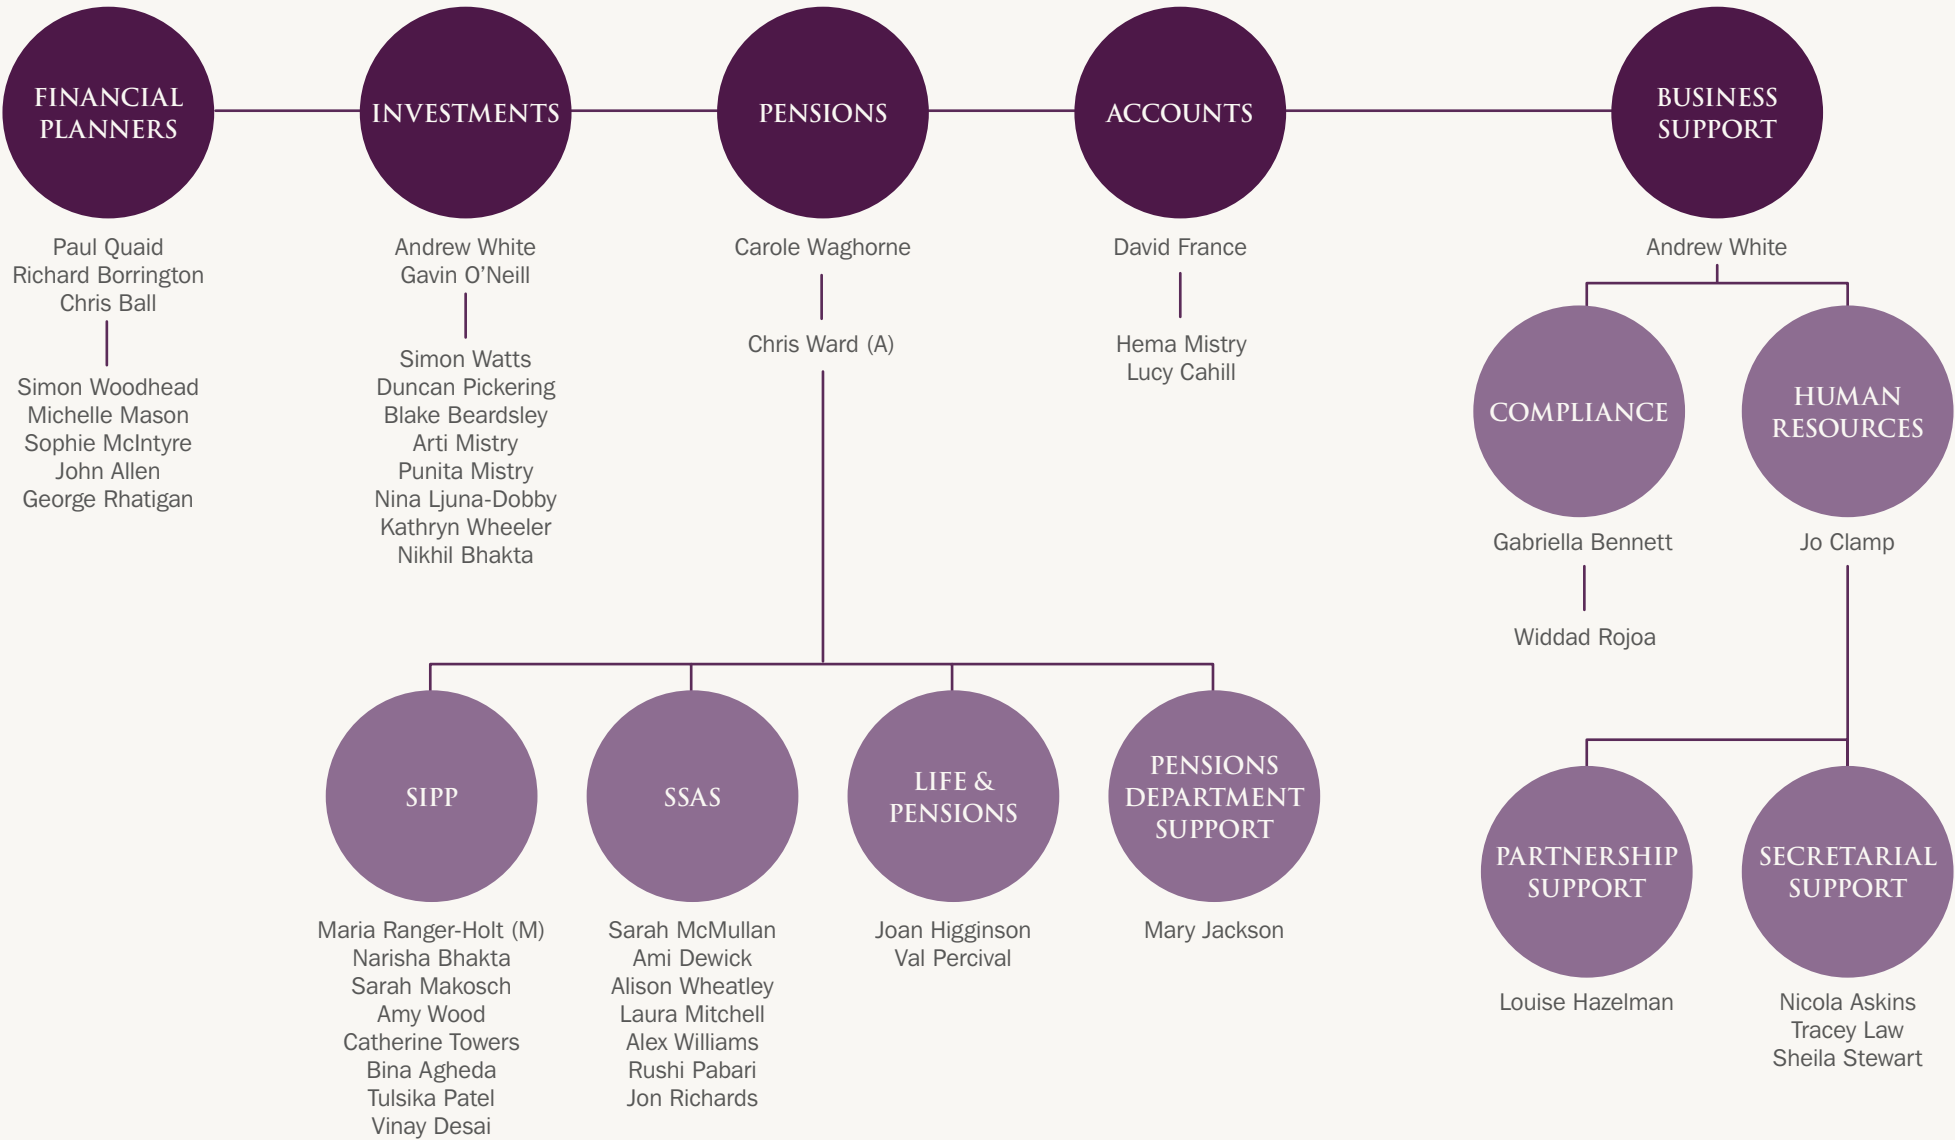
FINANCIAL PLANNERS

Paul Quaid
Richard Borrington
Chris Ball

Simon Woodhead
Michelle Mason
Sophie McIntyre
John Allen
George Rhatigan

INVESTMENTS

Andrew White
Gavin O'Neill

Simon Watts
Duncan Pickering
Blake Beardsley
Arti Mistry
Punita Mistry
Nina Ljuna-Dobby
Kathryn Wheeler
Nikhil Bhakta

PENSIONS

Carole Waghorne

Chris Ward (A)

ACCOUNTS

David France

Hema Mistry
Lucy Cahill

BUSINESS SUPPORT

Andrew White

COMPLIANCE

Gabriella Bennett

Widdad Rojoa

HUMAN RESOURCES

Jo Clamp

SIPP

Maria Ranger-Holt (M)
Narisha Bhakta
Sarah Makosch
Amy Wood
Catherine Towers
Bina Agheda
Tulsika Patel
Vinay Desai

SSAS

Sarah McMullan
Ami Dewick
Alison Wheatley
Laura Mitchell
Alex Williams
Rushi Pabari
Jon Richards

LIFE & PENSIONS

Joan Higginson
Val Percival

PENSIONS DEPARTMENT SUPPORT

Mary Jackson

PARTNERSHIP SUPPORT

Louise Hazelman

SECRETARIAL SUPPORT

Nicola Askins
Tracey Law
Sheila Stewart